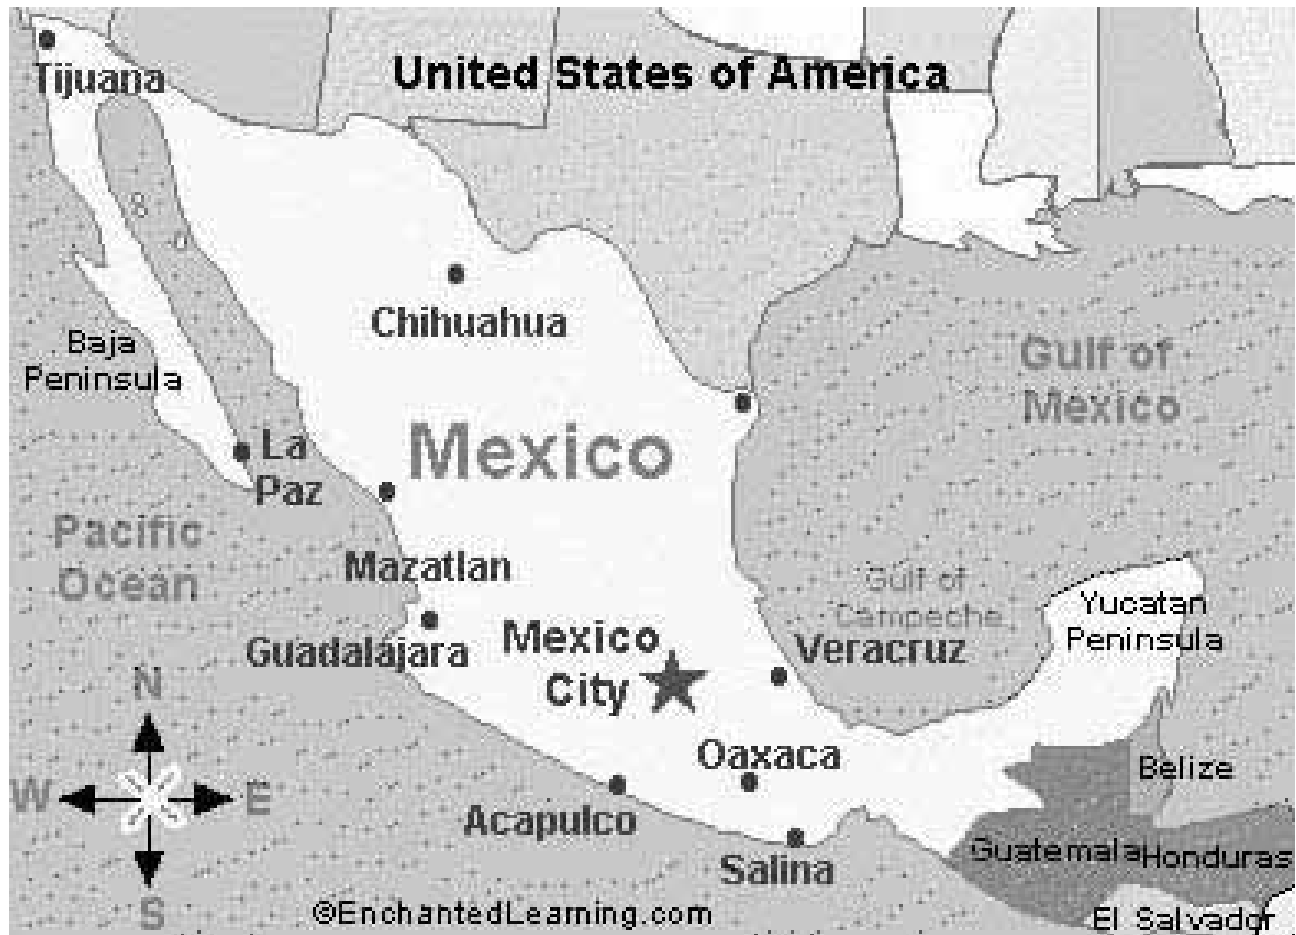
Tijuana

United States of America

Chihuahua

Baja Peninsula

Gulf of Mexico

La Paz

Mexico

Pacific Ocean

Mazatlan

Gulf of Campeche

Yucatan Peninsula

Guadalajara

Mexico City

Veracruz

N

Oaxaca

W

E

Belize

Acapulco

Salina

Guatemala

Honduras

S

©EnchantedLearning.com

El Salvador